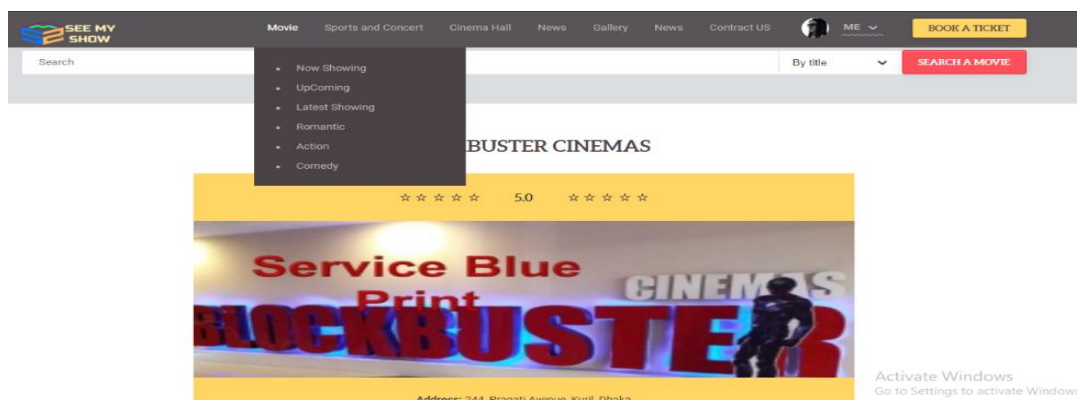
SEE MY SHOW

Movie Sports and Concert Cinema Hall News Gallery News Contract US ME BOOK A TICKET

Search By title SEARCH A MOVIE

Now Showing
UpComing
Latest Showing
Romantic
Action
Comedy

BUSTER CINEMAS

☆☆☆☆☆ 5.0 ☆☆☆☆☆

Service Blue Print

BLOCKBUSTER CINEMAS

Address: 344, Pragati Avenue, Kuril, Dhaka

Activate Windows
Go to Settings to activate Windows